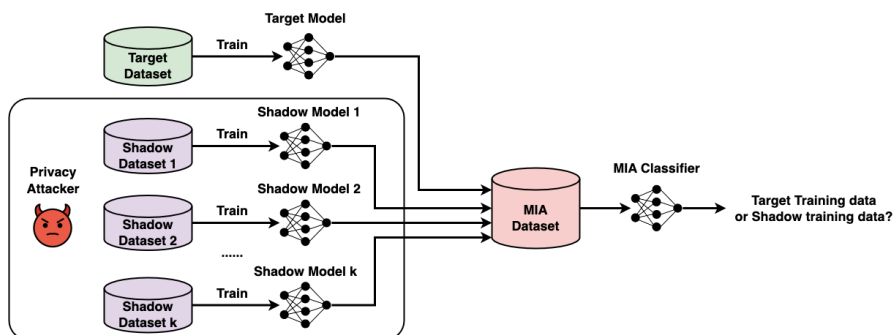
Target Model

Target Dataset

Train

Shadow Model 1

Privacy Attacker

Shadow Dataset 1

Train

Shadow Model 2

Shadow Dataset 2

Train

......

Shadow Model k

Shadow Dataset k

Train

MIA Dataset

MIA Classifier

Target Training data or Shadow training data?